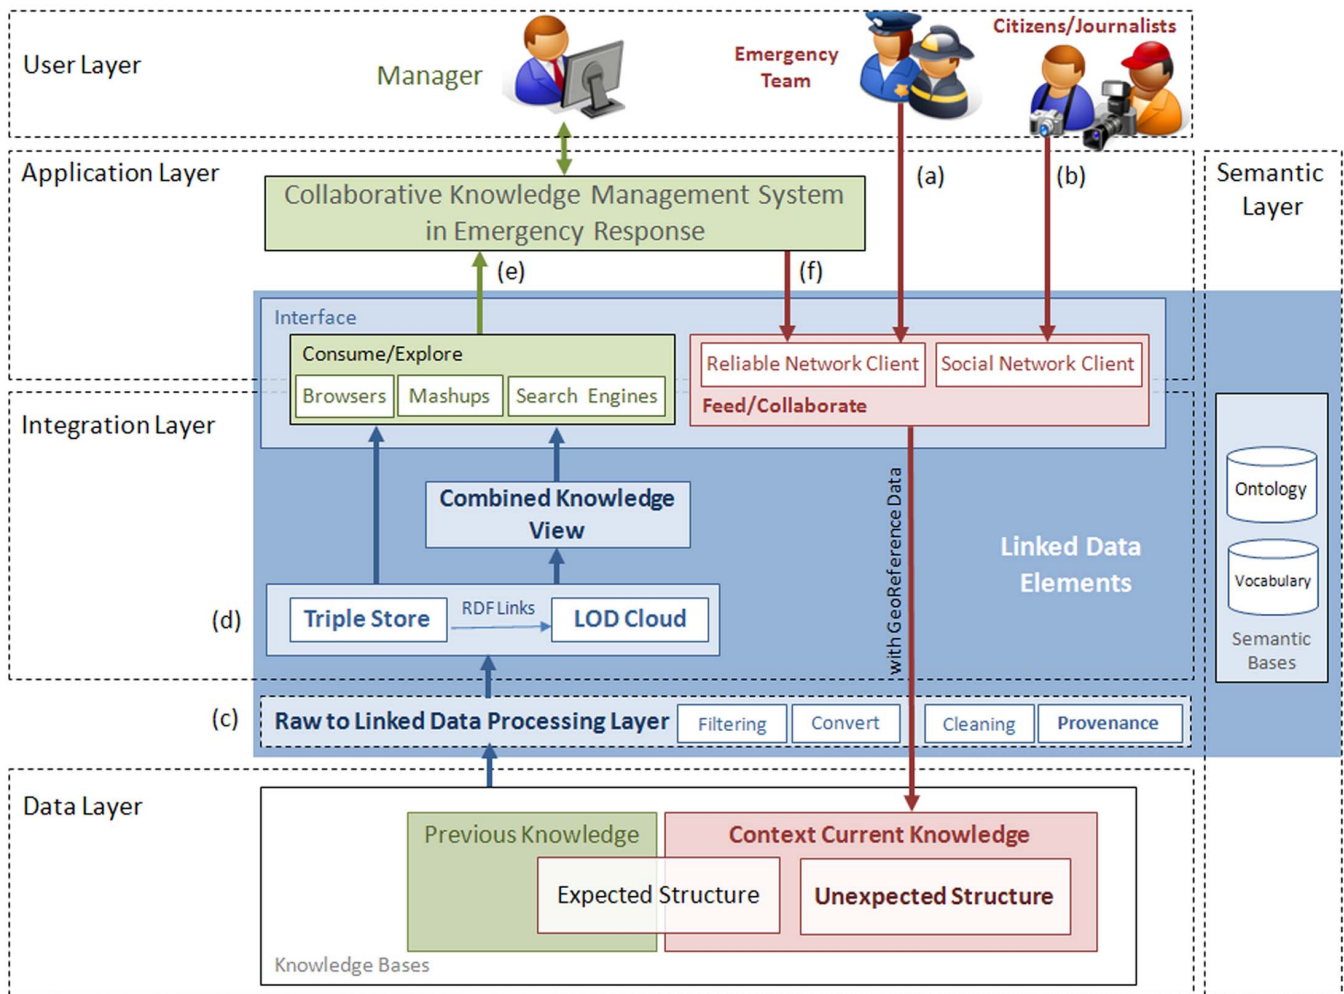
User Layer

Manager

Emergency Team

Citizens/Journalists

Application Layer

Collaborative Knowledge Management System in Emergency Response

(a)

(b)

Semantic Layer

(e)

(f)

Interface

Consume/Explore

Browsers

Mashups

Search Engines

Reliable Network Client

Social Network Client

Feed/Collaborate

Integration Layer

Combined Knowledge View

with GeoReference Data

Linked Data Elements

Ontology

Vocabulary

Semantic Bases

(d)

Triple Store

RDF Links

LOD Cloud

(c)

Raw to Linked Data Processing Layer

Filtering

Convert

Cleaning

Provenance

Data Layer

Previous Knowledge

Context Current Knowledge

Expected Structure

Unexpected Structure

Knowledge Bases